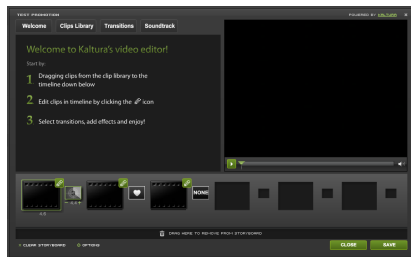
TEST PRODUCTION
POWERED BY KALTURA
Welcome
Clips Library
Transitions
Soundtrack

Welcome to Kaltura's video editor!

Start by:

1 Dragging clips from the clip library to the timeline down below

2 Edit clips in timeline by clicking the icon

3 Select transitions, add effects and enjoy!

NONE

DRAG HERE TO REMOVE FROM STORYBOARD

CLEAR STORYBOARD
OPTIONS
CLOSE
SAVE